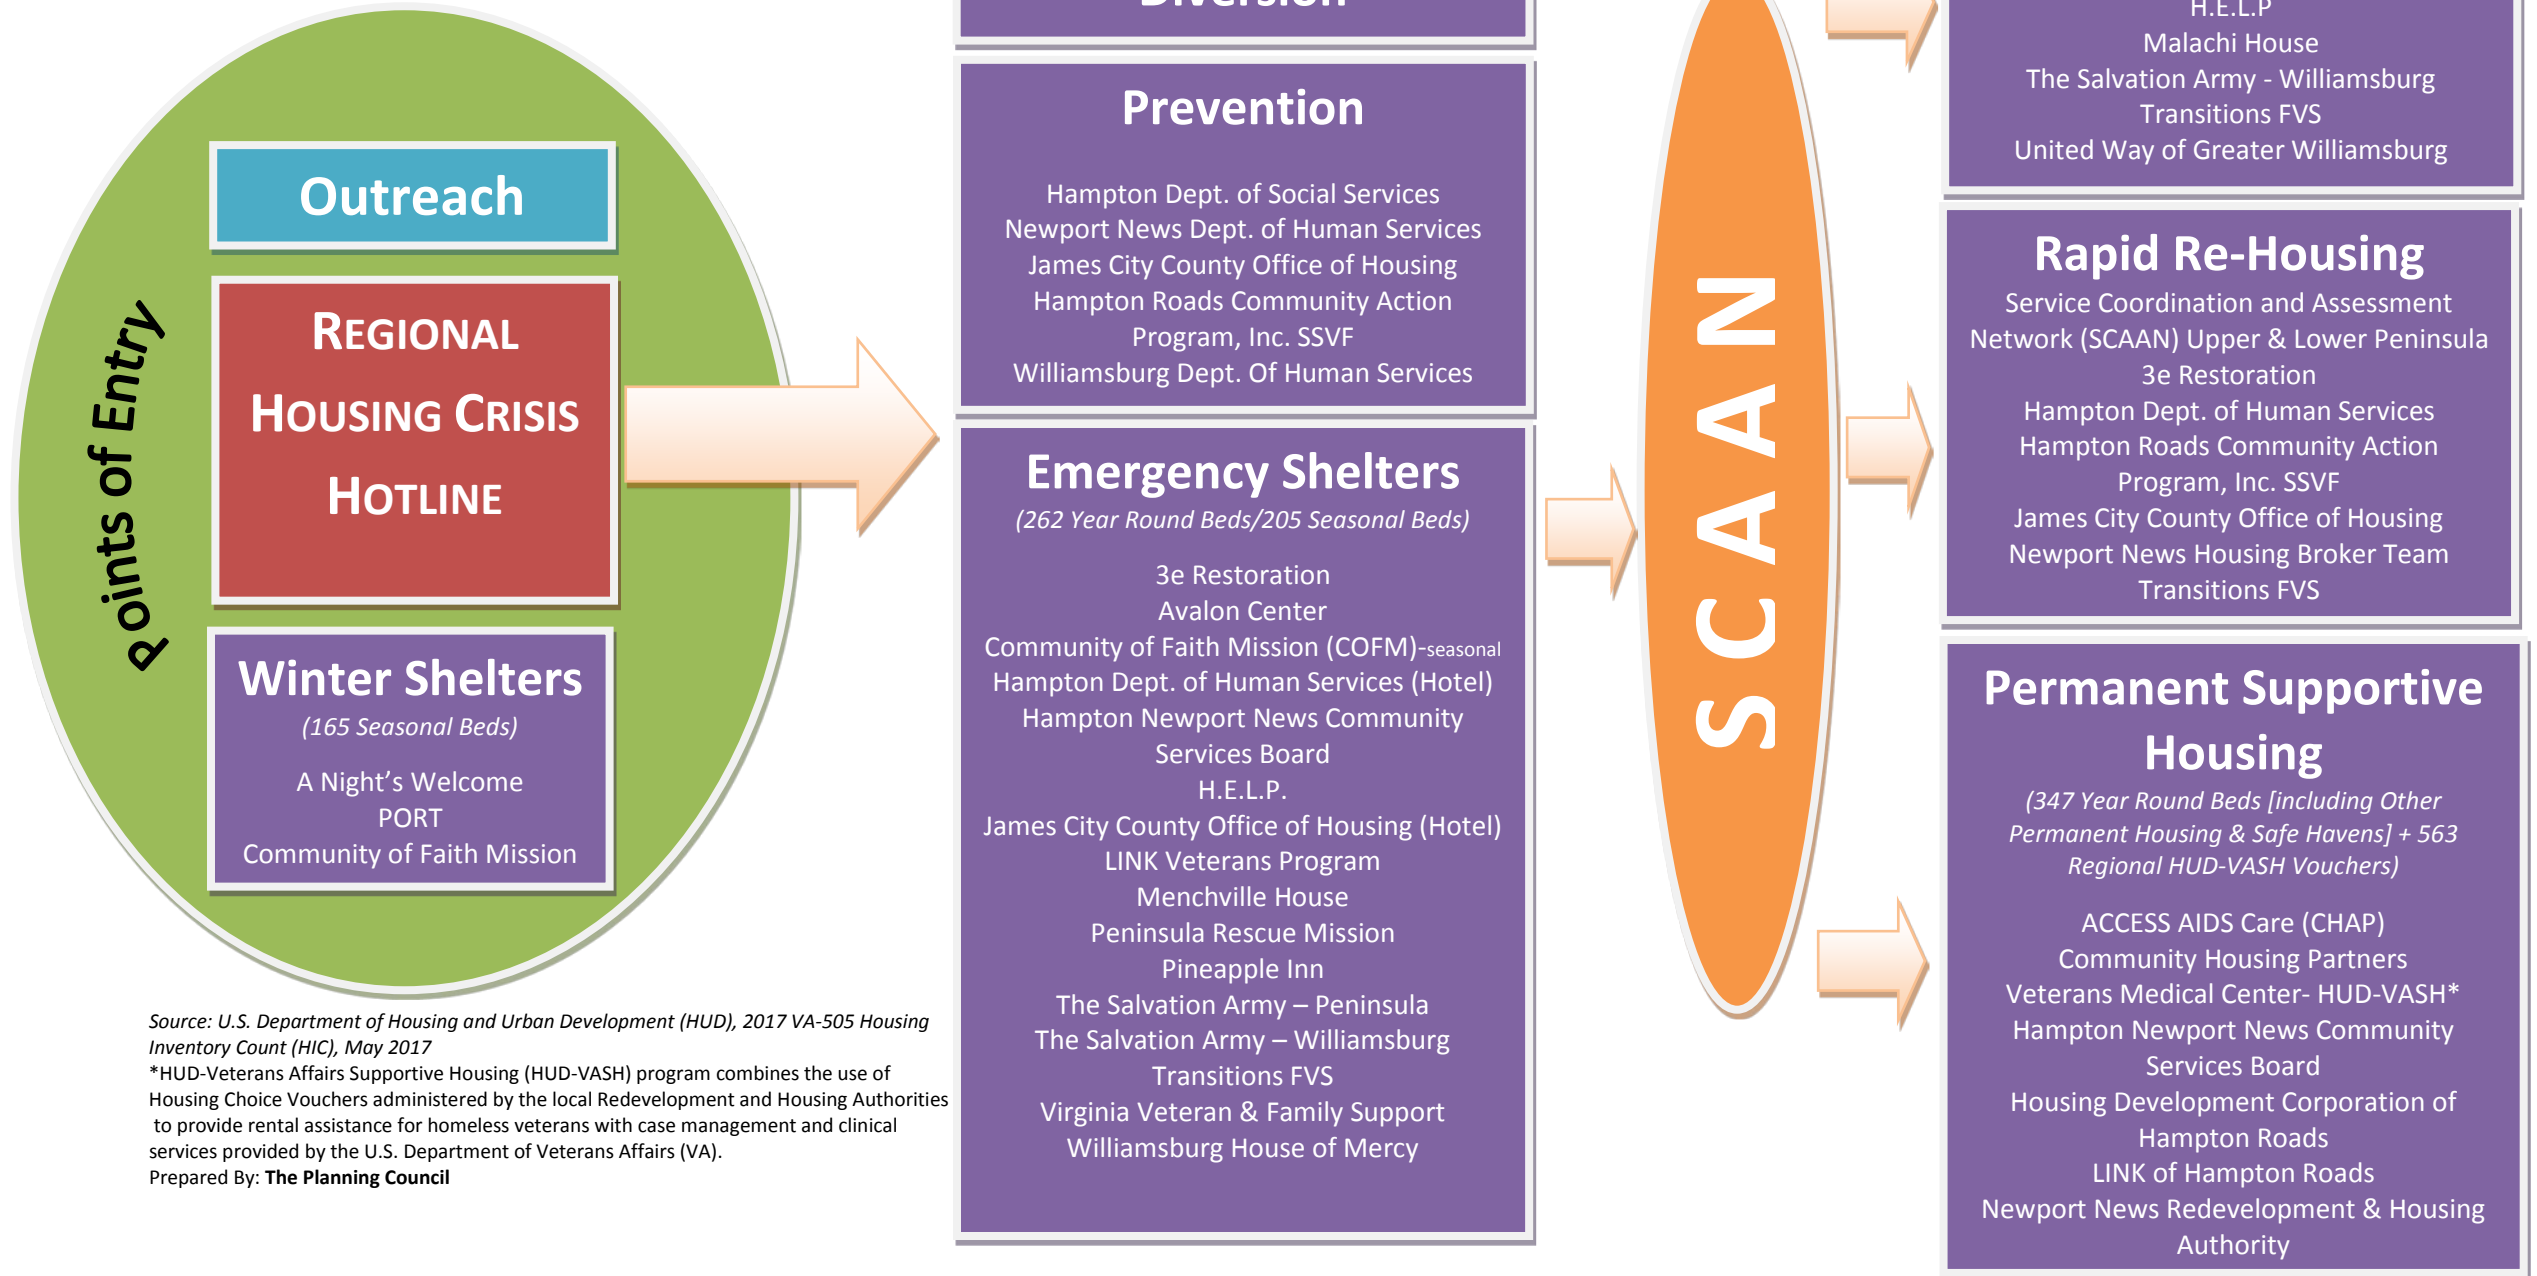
Points of Entry

Outreach

REGIONAL HOUSING CRISIS HOTLINE

Winter Shelters
(165 Seasonal Beds)

A Night's Welcome
PORT
Community of Faith Mission

Source: U.S. Department of Housing and Urban Development (HUD), 2017 VA-505 Housing Inventory Count (HIC), May 2017
*HUD-Veterans Affairs Supportive Housing (HUD-VASH) program combines the use of Housing Choice Vouchers administered by the local Redevelopment and Housing Authorities to provide rental assistance for homeless veterans with case management and clinical services provided by the U.S. Department of Veterans Affairs (VA).
Prepared By: The Planning Council

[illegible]

Prevention

Hampton Dept. of Social Services
Newport News Dept. of Human Services
James City County Office of Housing
Hampton Roads Community Action Program, Inc. SSVF
Williamsburg Dept. Of Human Services

Emergency Shelters
(262 Year Round Beds/205 Seasonal Beds)

3e Restoration
Avalon Center
Community of Faith Mission (COFM)-seasonal
Hampton Dept. of Human Services (Hotel)
Hampton Newport News Community Services Board
H.E.L.P.
James City County Office of Housing (Hotel)
LINK Veterans Program
Menchville House
Peninsula Rescue Mission
Pineapple Inn
The Salvation Army – Peninsula
The Salvation Army – Williamsburg
Transitions FVS
Virginia Veteran & Family Support
Williamsburg House of Mercy

SCAAN

H.E.L.P
Malachi House
The Salvation Army - Williamsburg
Transitions FVS
United Way of Greater Williamsburg

Rapid Re-Housing
Service Coordination and Assessment Network (SCAAN) Upper & Lower Peninsula
3e Restoration
Hampton Dept. of Human Services
Hampton Roads Community Action Program, Inc. SSVF
James City County Office of Housing
Newport News Housing Broker Team
Transitions FVS

Permanent Supportive Housing
(347 Year Round Beds [including Other Permanent Housing & Safe Havens] + 563 Regional HUD-VASH Vouchers)

ACCESS AIDS Care (CHAP)
Community Housing Partners
Veterans Medical Center- HUD-VASH*
Hampton Newport News Community Services Board
Housing Development Corporation of Hampton Roads
LINK of Hampton Roads
Newport News Redevelopment & Housing Authority